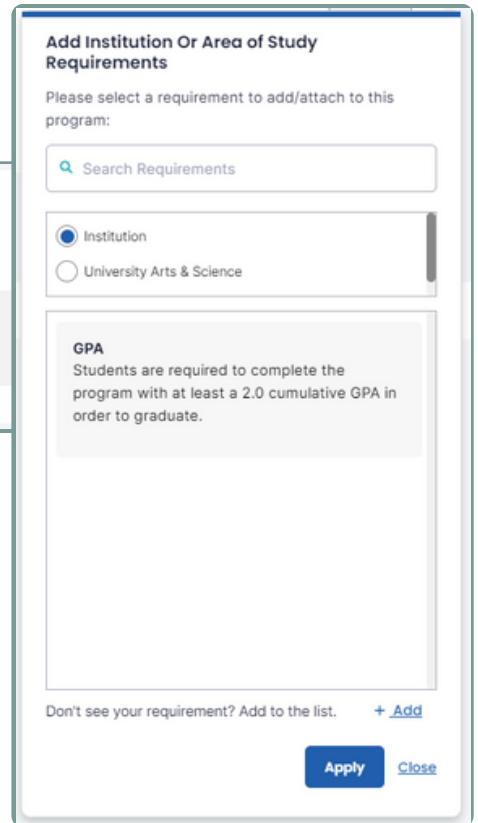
Add Institution Or Area of Study Requirements

Please select a requirement to add/attach to this program:

Search Requirements

Institution

University Arts & Science

GPA
Students are required to complete the program with at least a 2.0 cumulative GPA in order to graduate.

Don't see your requirement? Add to the list. + Add

Apply Close